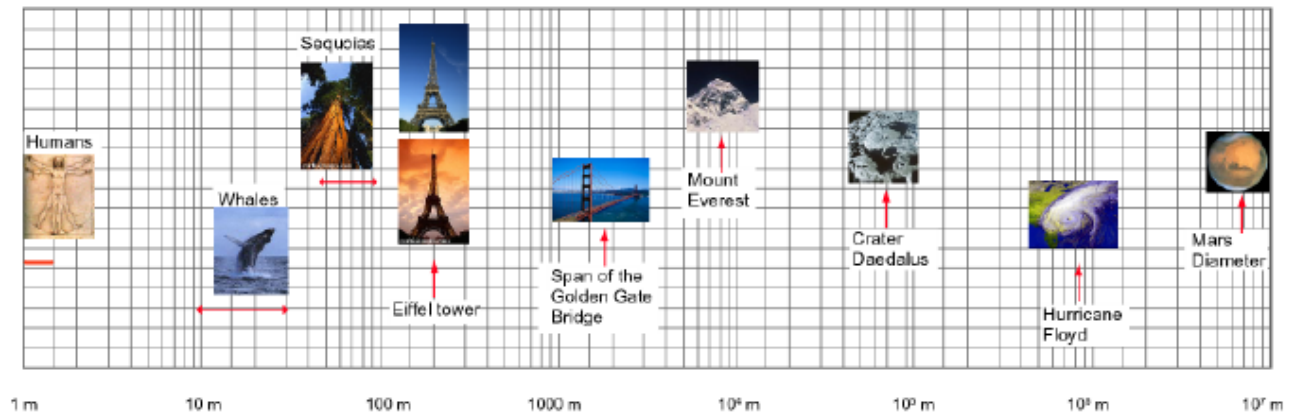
Sequoias

Humans

Whales

Eiffel tower

Span of the Golden Gate Bridge

Mount Everest

Crater Daedalus

Hurricane Floyd

Mars Diameter

1 m

10 m

100 m

1000 m

$10^4$ m

$10^5$ m

$10^6$ m

$10^7$ m